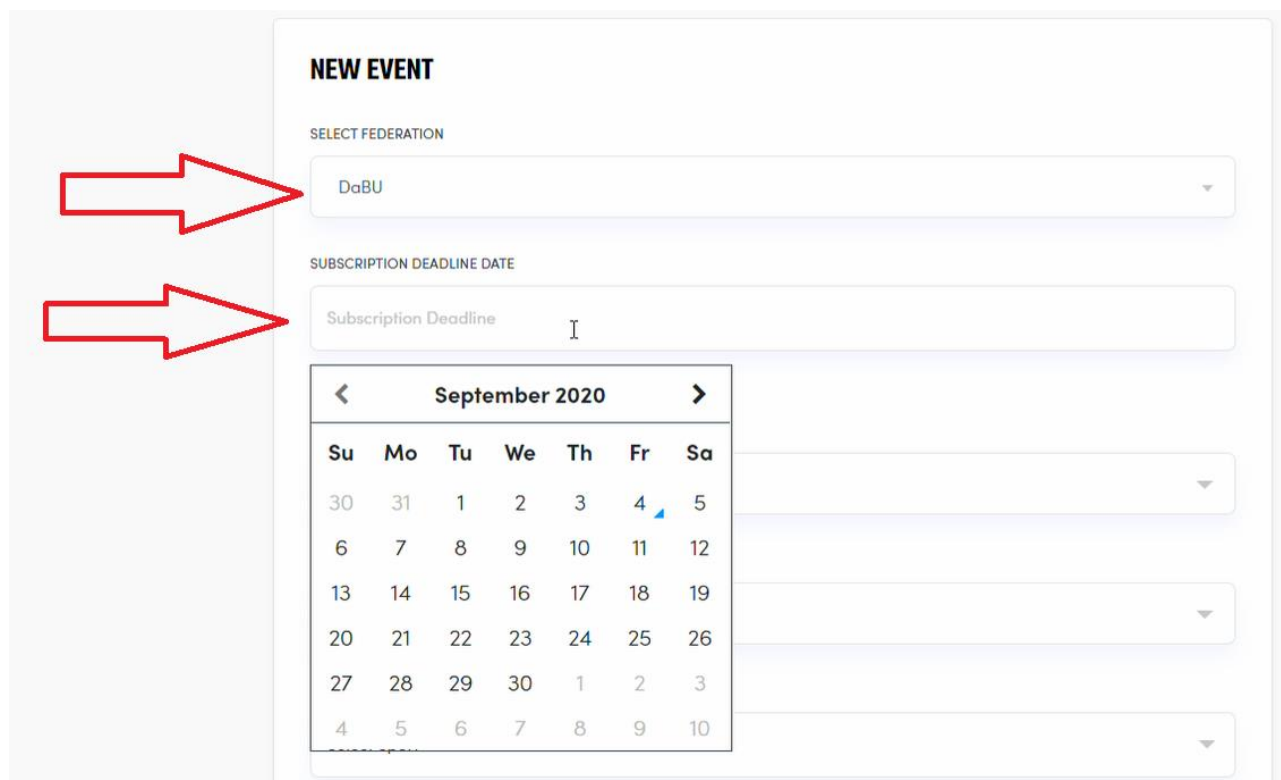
NEW EVENT

SELECT FEDERATION

DaBU

SUBSCRIPTION DEADLINE DATE

Subscription Deadline

September 2020

| Su | Mo | Tu | We | Th | Fr | Sa |
|---|---|---|---|---|---|---|
| 30 | 31 | 1 | 2 | 3 | 4 | 5 |
| 6 | 7 | 8 | 9 | 10 | 11 | 12 |
| 13 | 14 | 15 | 16 | 17 | 18 | 19 |
| 20 | 21 | 22 | 23 | 24 | 25 | 26 |
| 27 | 28 | 29 | 30 | 1 | 2 | 3 |
| 4 | 5 | 6 | 7 | 8 | 9 | 10 |